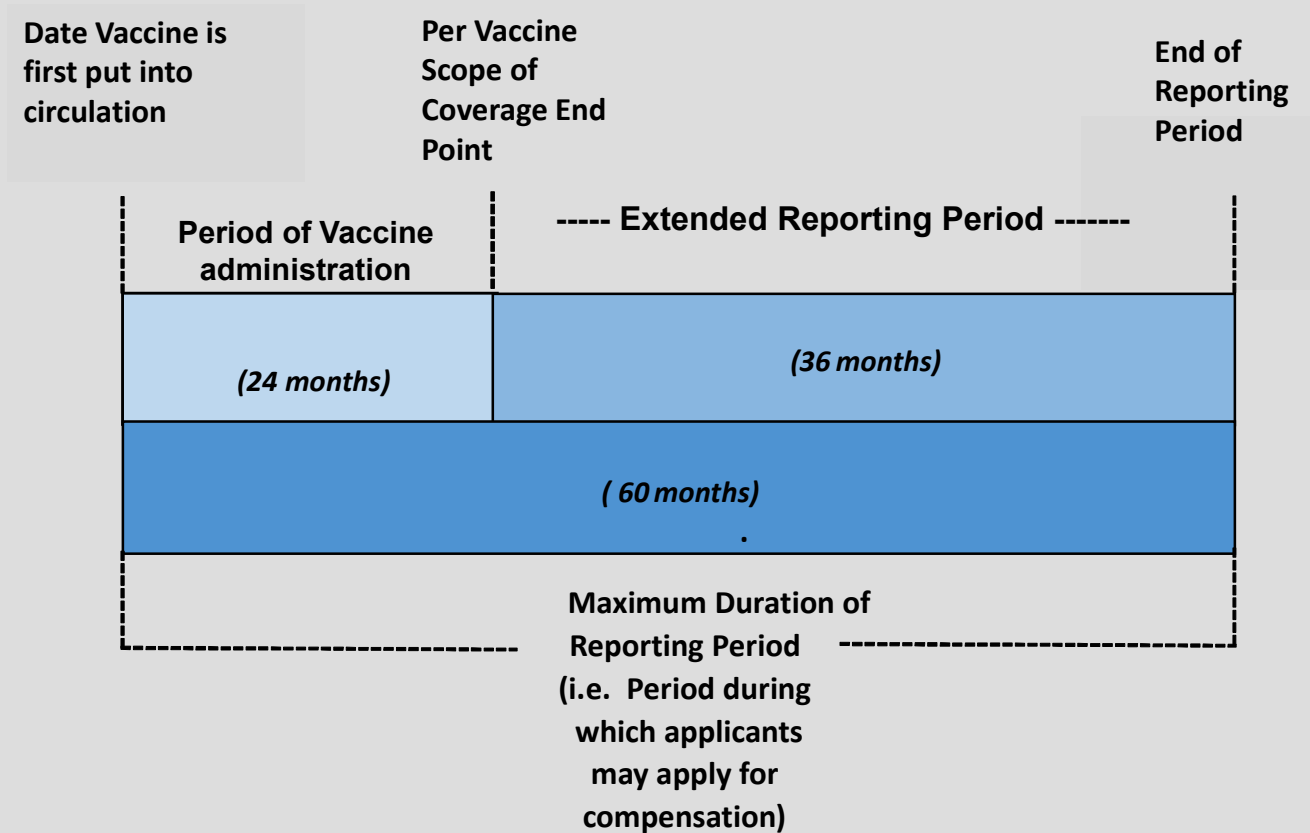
Date Vaccine is first put into circulation

Per Vaccine Scope of Coverage End Point

End of Reporting Period

Period of Vaccine administration

----- Extended Reporting Period -------

(24 months)

(36 months)

( 60 months)

.

Maximum Duration of Reporting Period (i.e. Period during which applicants may apply for compensation)